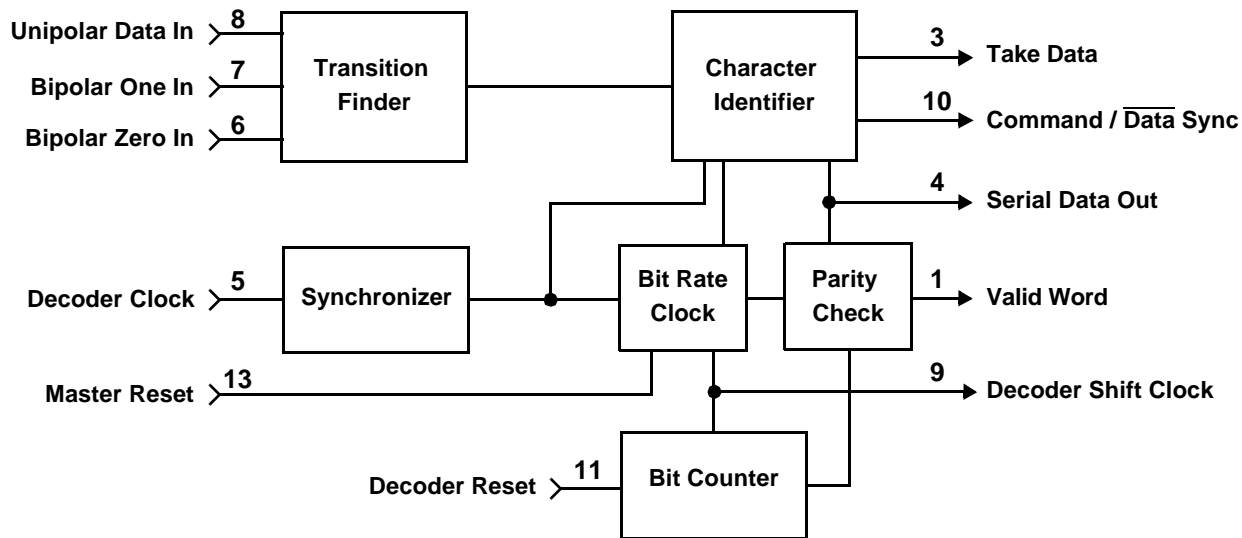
Unipolar Data In 8
Bipolar One In 7
Bipolar Zero In 6

Transition Finder

Character Identifier

3 Take Data
10 Command / $\overline{\text{Data}}$ Sync
4 Serial Data Out

Decoder Clock 5

Synchronizer

Bit Rate Clock

Parity Check

1 Valid Word

Master Reset 13

9 Decoder Shift Clock

Decoder Reset 11

Bit Counter